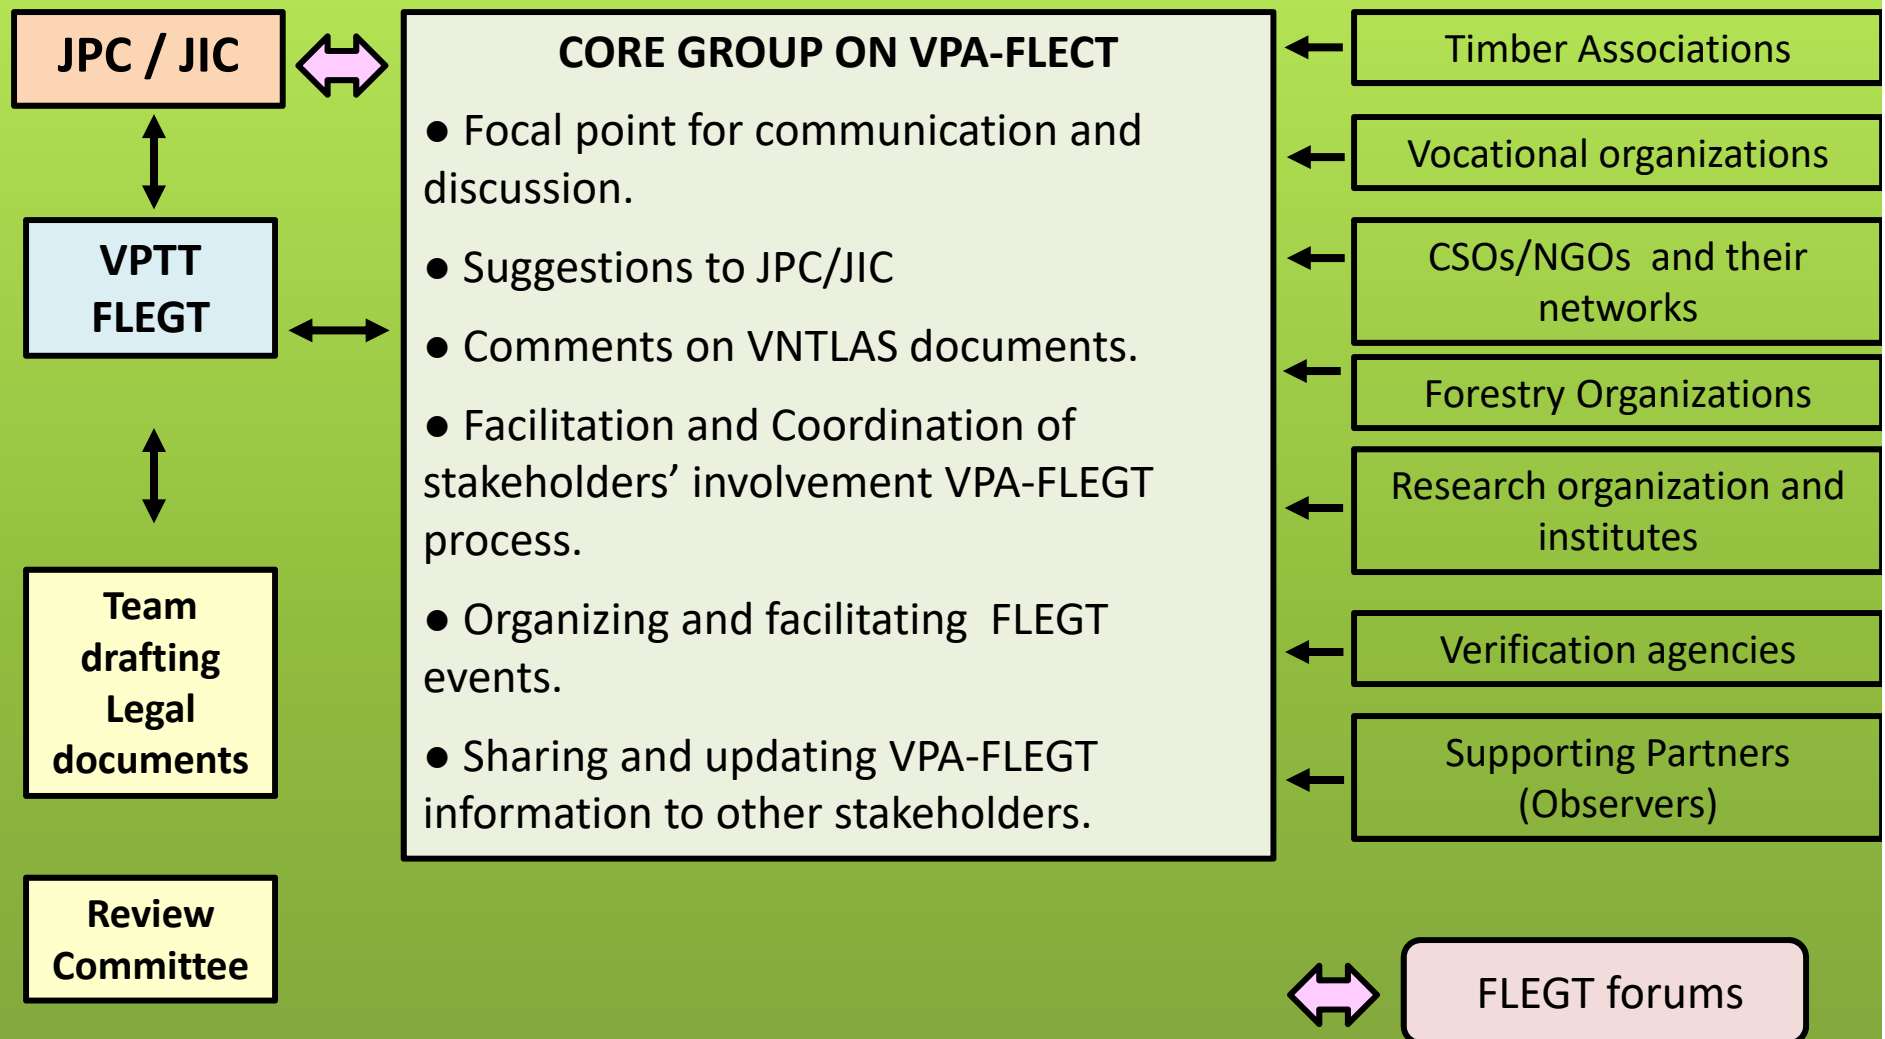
JPC / JIC

VPTT FLEGT

Team drafting Legal documents

Review Committee

CORE GROUP ON VPA-FLECT

● Focal point for communication and discussion.

● Suggestions to JPC/JIC

● Comments on VNTLAS documents.

● Facilitation and Coordination of stakeholders’ involvement VPA-FLEGT process.

● Organizing and facilitating FLEGT events.

● Sharing and updating VPA-FLEGT information to other stakeholders.

Timber Associations

Vocational organizations

CSOs/NGOs and their networks

Forestry Organizations

Research organization and institutes

Verification agencies

Supporting Partners (Observers)

FLEGT forums